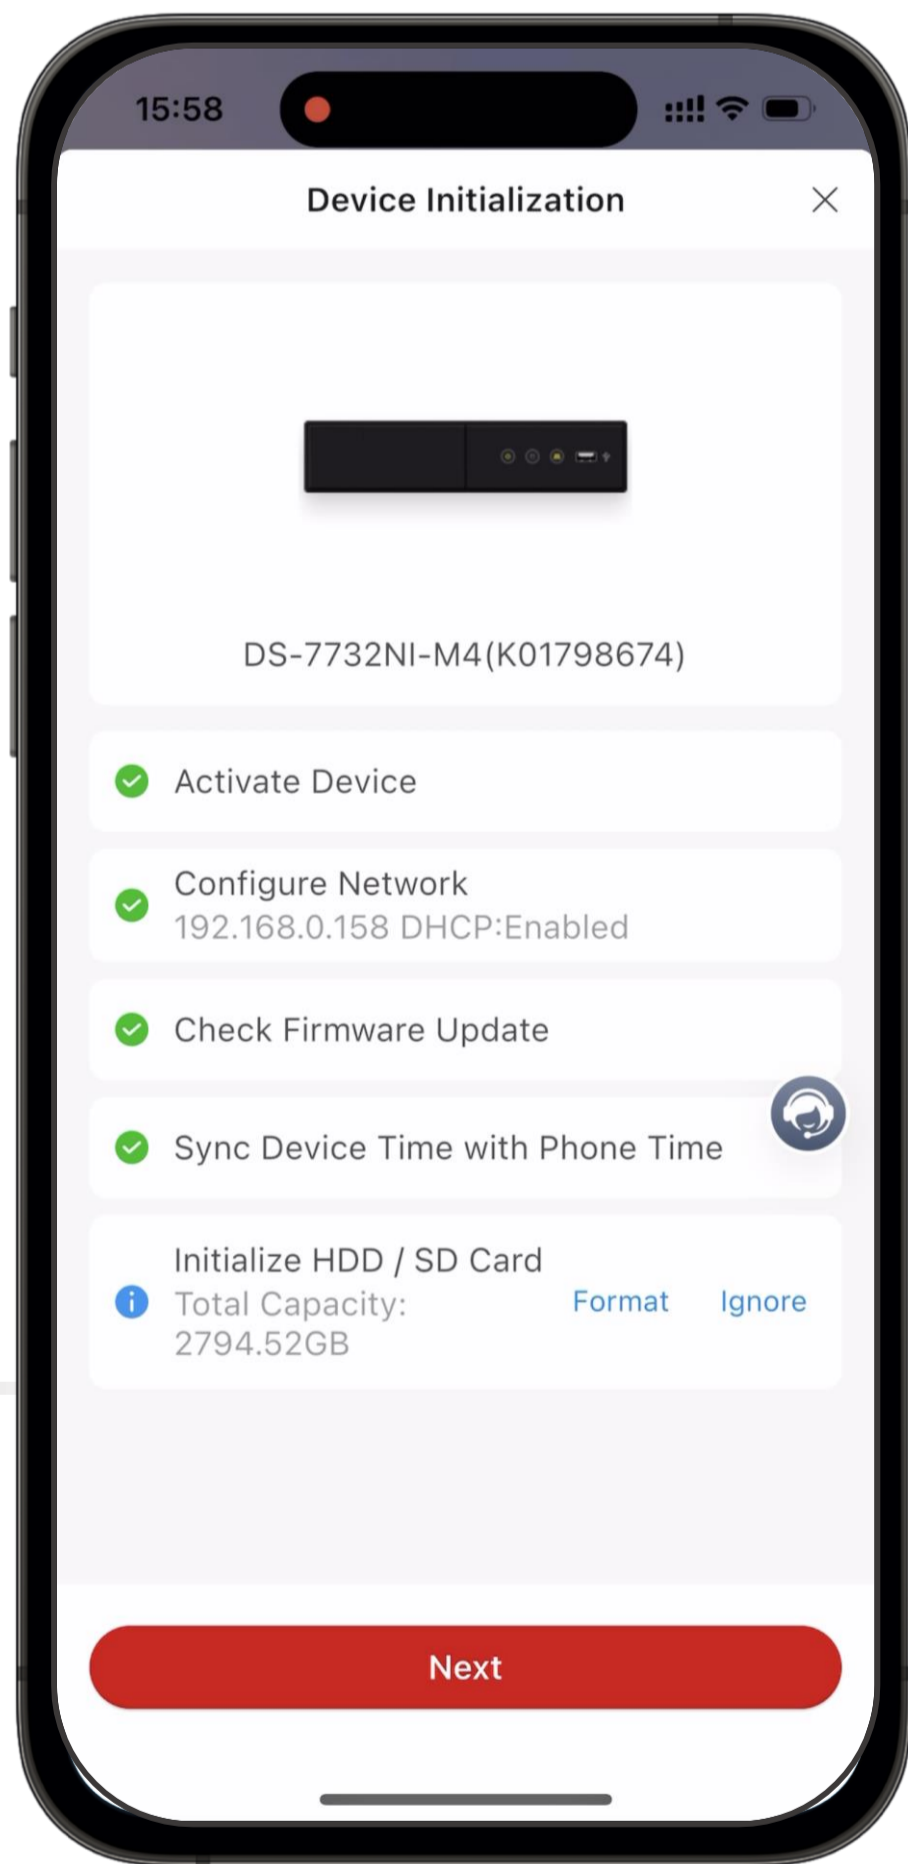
15:58

Device Initialization

DS-7732NI-M4(K01798674)

Activate Device

Configure Network
192.168.0.158 DHCP:Enabled

Check Firmware Update

Sync Device Time with Phone Time

Initialize HDD / SD Card
Total Capacity: 2794.52GB

Format Ignore

Next